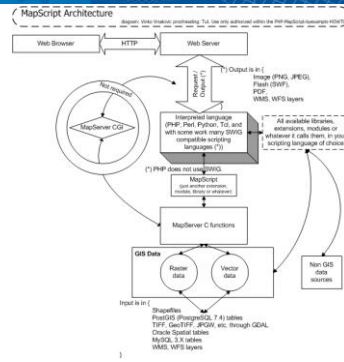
MapScript Architecture

diagram: Vinko Vrsalovic proofreading: Tut. Use only authorized within the PHP MapScript mapscript HOWTO

Web Browser

HTTP

Web Server

Request / Output (*)

(*) Output is in { Image (PNG, JPEG) Flash (SWF) PDF WMS, WFS layers

Not required

MapServer CGI

Interpreted language (PHP, Perl, Python, Tcl, and with some work many SWIG compatible scripting languages (*))

All available libraries, extensions, modules or whatever it calls them, in your scripting language of choice

(*) PHP does not use SWIG

MapScript (just another extension, module, library or whatever)

MapServer C functions

GIS Data

Raster data

Vector data

Non GIS data sources

Input is in { Shapefiles PostGIS (PostgreSQL 7.4) tables TIFF, GeoTIFF, JPGW, etc. through GDAL Oracle Spatial tables MySQL 3.X tables WMS, WFS layers
}